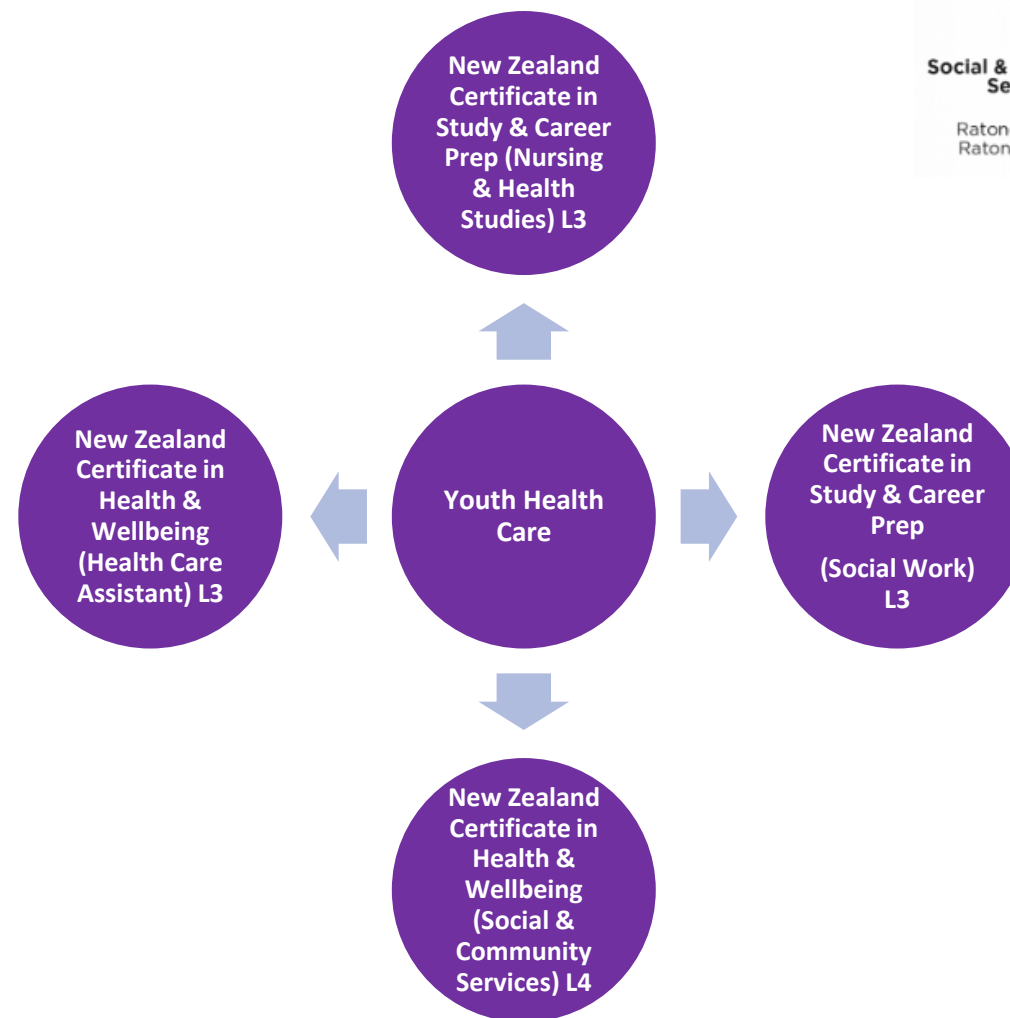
New Zealand Certificate in Study & Career Prep (Nursing & Health Studies) L3

Social & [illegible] Se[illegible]

Raton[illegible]
Raton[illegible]

New Zealand Certificate in Health & Wellbeing (Health Care Assistant) L3

Youth Health Care

New Zealand Certificate in Study & Career Prep

(Social Work) L3

New Zealand Certificate in Health & Wellbeing (Social & Community Services) L4